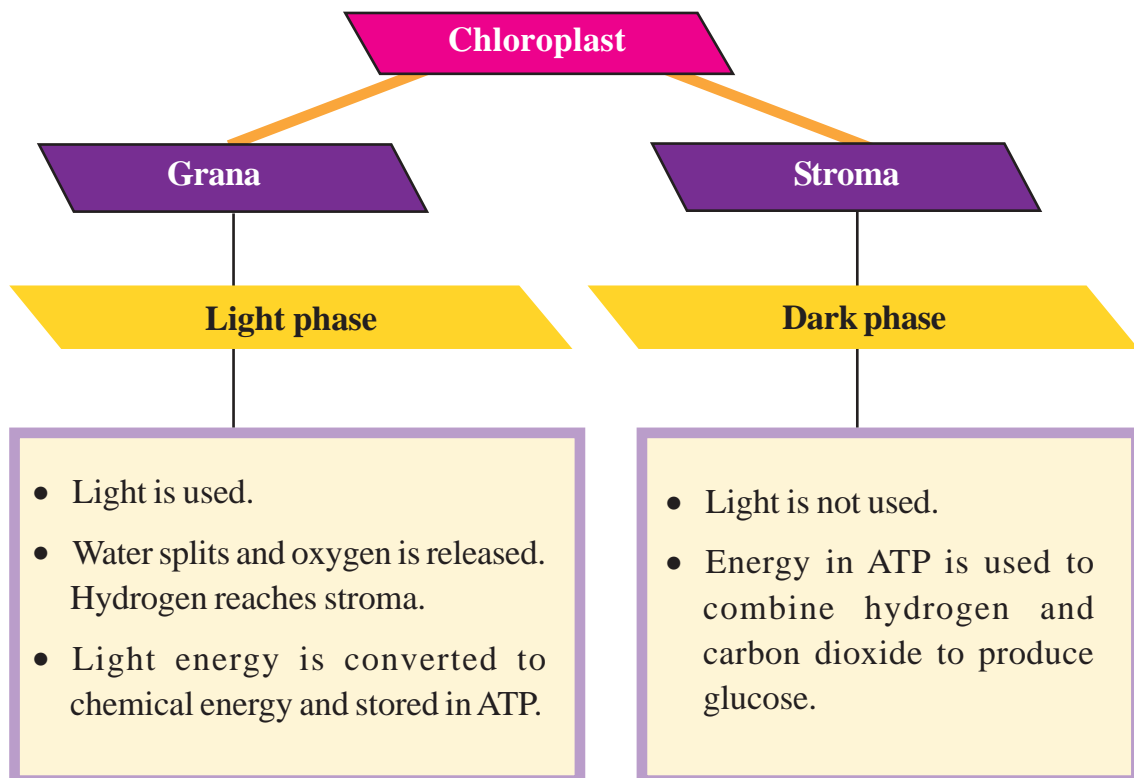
Chloroplast

Grana

Stroma

Light phase

Dark phase

- Light is used.
- Water splits and oxygen is released. Hydrogen reaches stroma.
- Light energy is converted to chemical energy and stored in ATP.

- Light is not used.
- Energy in ATP is used to combine hydrogen and carbon dioxide to produce glucose.